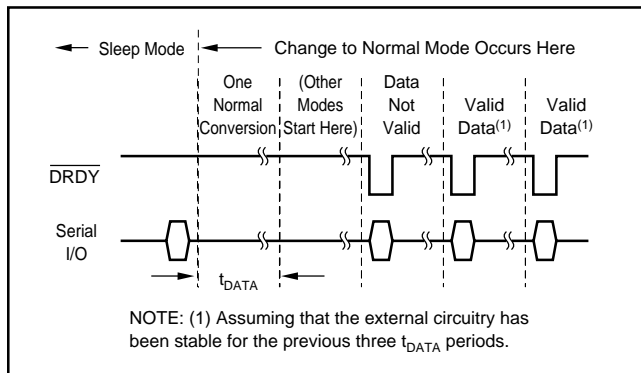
Sleep Mode

Change to Normal Mode Occurs Here

One Normal Conversion

(Other Modes Start Here)

Data Not Valid

Valid Data$^{(1)}$

Valid Data$^{(1)}$

$\overline{DRDY}$

Serial I/O

$t_{DATA}$

NOTE: (1) Assuming that the external circuitry has been stable for the previous three $t_{DATA}$ periods.